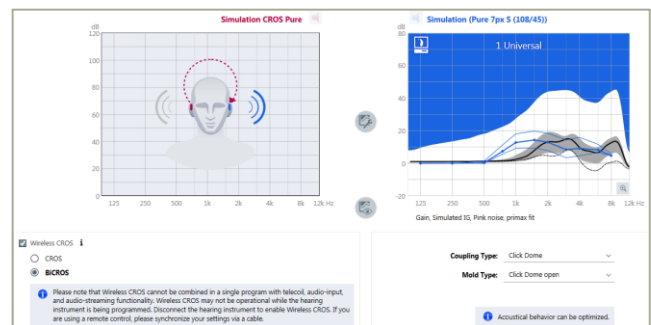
Simulation CROS Pure

dB
120
100
80
60
40
20
0

125 250 500 1k 2k 4k 8k 12k Hz

Simulation (Pure 7px 5 (108/45))

dB
80
60
40
20
0
-20

1 Universal

125 250 500 1k 2k 4k 8k 12k Hz

Gain, Simulated IG, Pink noise, primax fit

Wireless CROS ℹ

CROS

BiCROS

Please note that Wireless CROS cannot be combined in a single program with telecoil, audio-input, and audio-streaming functionality. Wireless CROS may not be operational while the hearing instrument is being programmed. Disconnect the hearing instrument to enable Wireless CROS. If you are using a remote control, please synchronize your settings via a cable.

Coupling Type: Click Dome

Mold Type: Click Dome open

Acoustical behavior can be optimized.